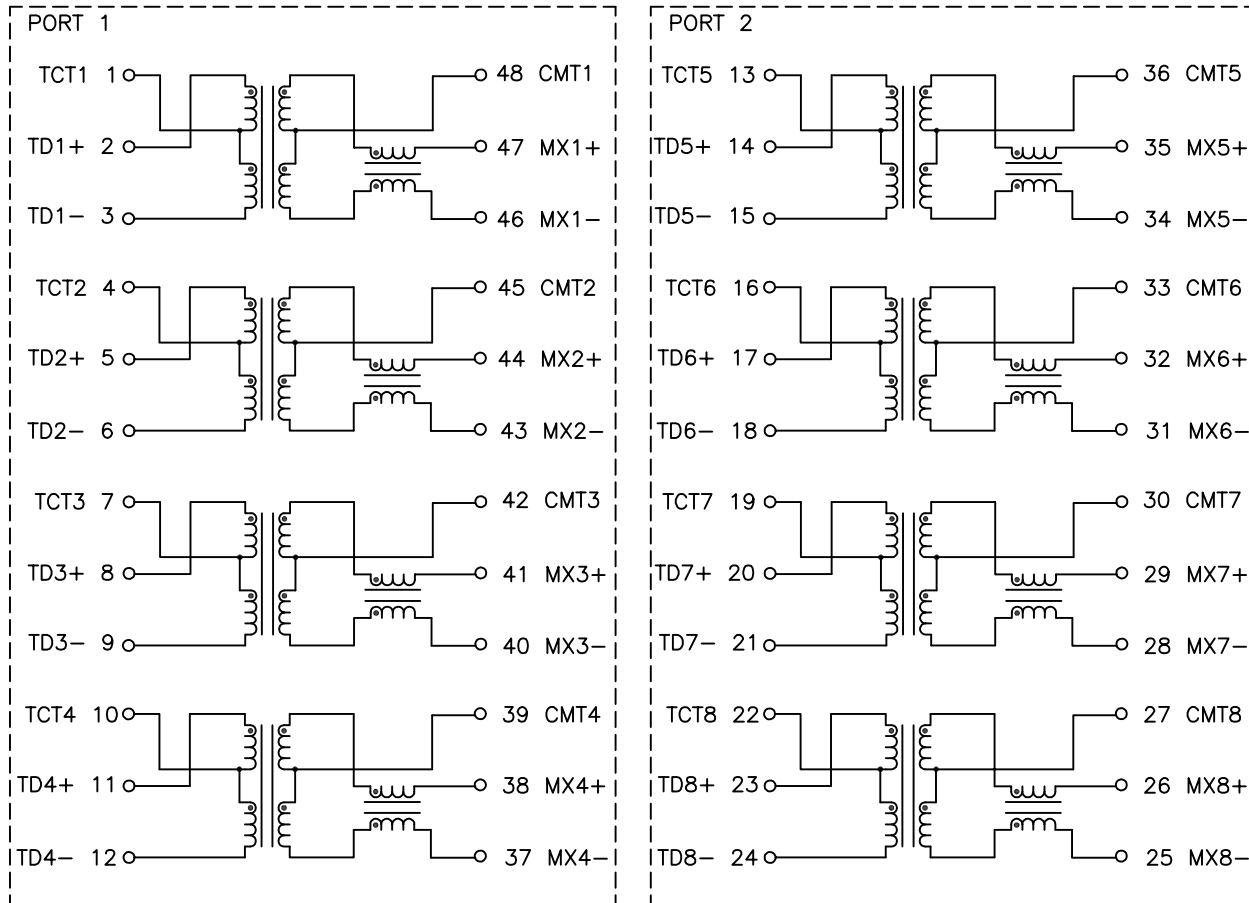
PORT 1

TCT1 1
48 CMT1
TD1+ 2
47 MX1+
TD1− 3
46 MX1−

TCT2 4
45 CMT2
TD2+ 5
44 MX2+
TD2− 6
43 MX2−

TCT3 7
42 CMT3
TD3+ 8
41 MX3+
TD3− 9
40 MX3−

TCT4 10
39 CMT4
TD4+ 11
38 MX4+
TD4− 12
37 MX4−

PORT 2

TCT5 13
36 CMT5
TD5+ 14
35 MX5+
TD5− 15
34 MX5−

TCT6 16
33 CMT6
TD6+ 17
32 MX6+
TD6− 18
31 MX6−

TCT7 19
30 CMT7
TD7+ 20
29 MX7+
TD7− 21
28 MX7−

TCT8 22
27 CMT8
TD8+ 23
26 MX8+
TD8− 24
25 MX8−